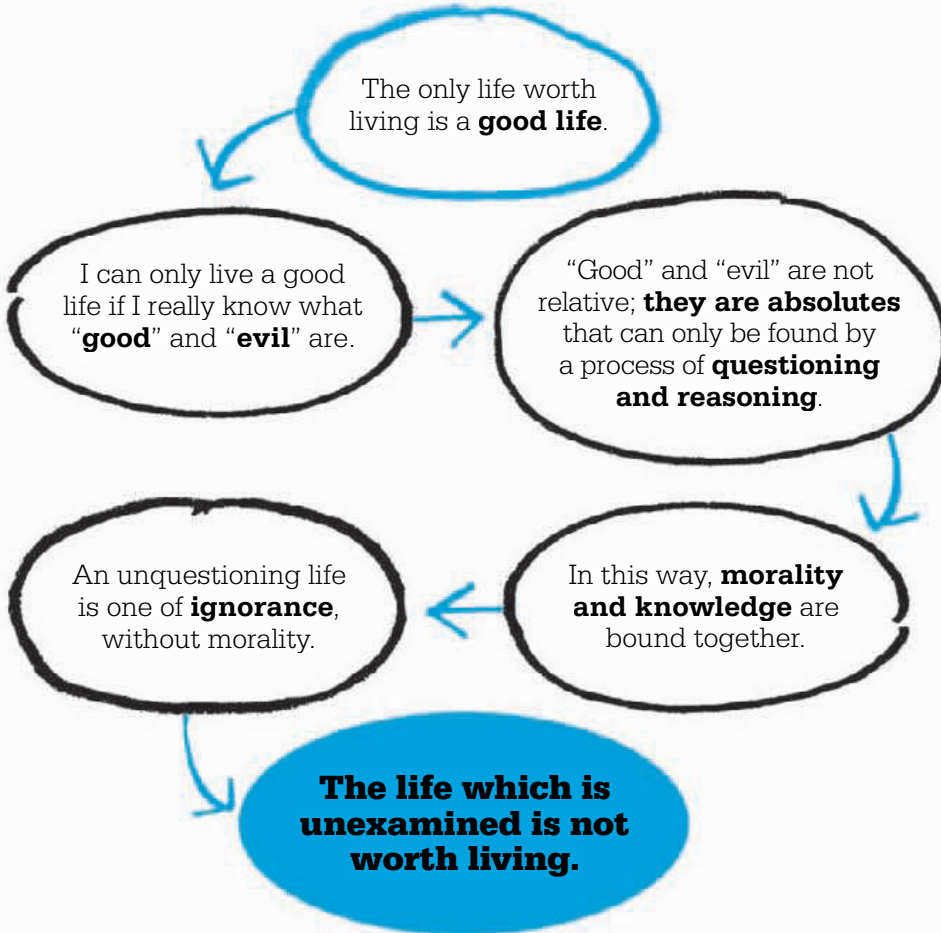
The only life worth living is a **good life**.

I can only live a good life if I really know what "**good**" and "**evil**" are.

"Good" and "evil" are not relative; **they are absolutes** that can only be found by a process of **questioning and reasoning**.

In this way, **morality and knowledge** are bound together.

An unquestioning life is one of **ignorance**, without morality.

**The life which is unexamined is not worth living.**